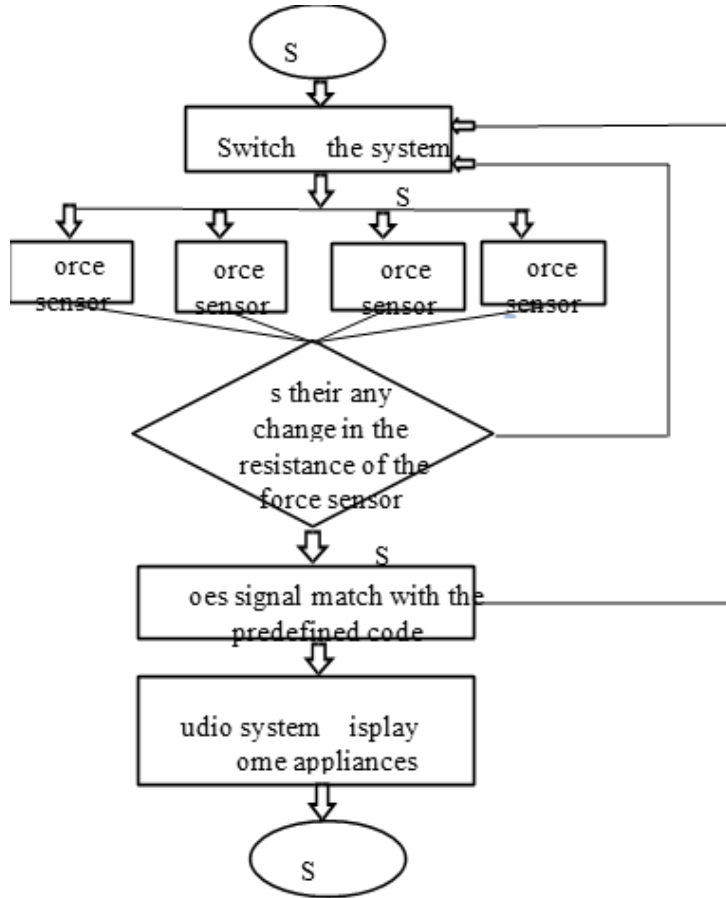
S

Switch the system

S

orce sensor

orce sensor

orce sensor

orce sensor

s their any change in the resistance of the force sensor

S

oes signal match with the predefined code

udio system isplay ome appliances

S